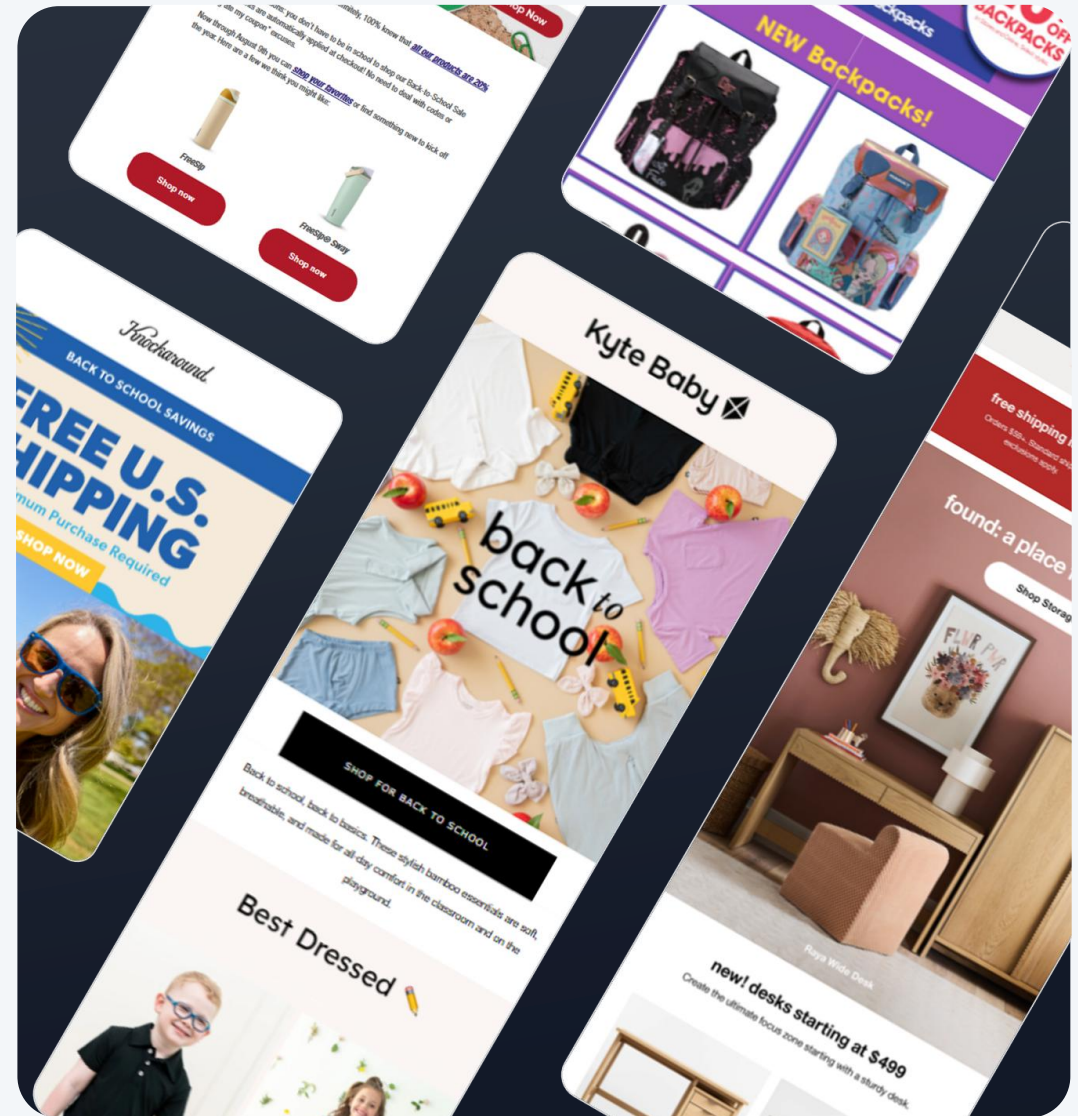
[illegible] you don't have to be in school to shop our Back-to-School Sale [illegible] all our products are 20% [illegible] applied at checkout! No need to deal with codes or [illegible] my coupon" excuses.

Now through August 9th you can shop your favorites or find something new to kick off the year. Here are a few we think you might like:

Shop Now

FreeSip

Shop now

FreeSip® Sway

Shop now

NEW Backpacks!

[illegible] OFF BACKPACKS

Knockaround.

BACK TO SCHOOL SAVINGS

FREE U.S. SHIPPING

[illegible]mum Purchase Required

SHOP NOW

Kyte Baby

back to school

SHOP FOR BACK TO SCHOOL

Back to school, back to basics. These stylish bamboo essentials are soft, breathable, and made for all-day comfort in the classroom and on the playground.

Best Dressed

free shipping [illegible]

Orders $59+. Standard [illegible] exclusions apply.

found: a place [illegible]

Shop Storag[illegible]

FLWR PWR

Roya Wide Desk

new! desks starting at $499

Create the ultimate focus zone starting with a sturdy desk.